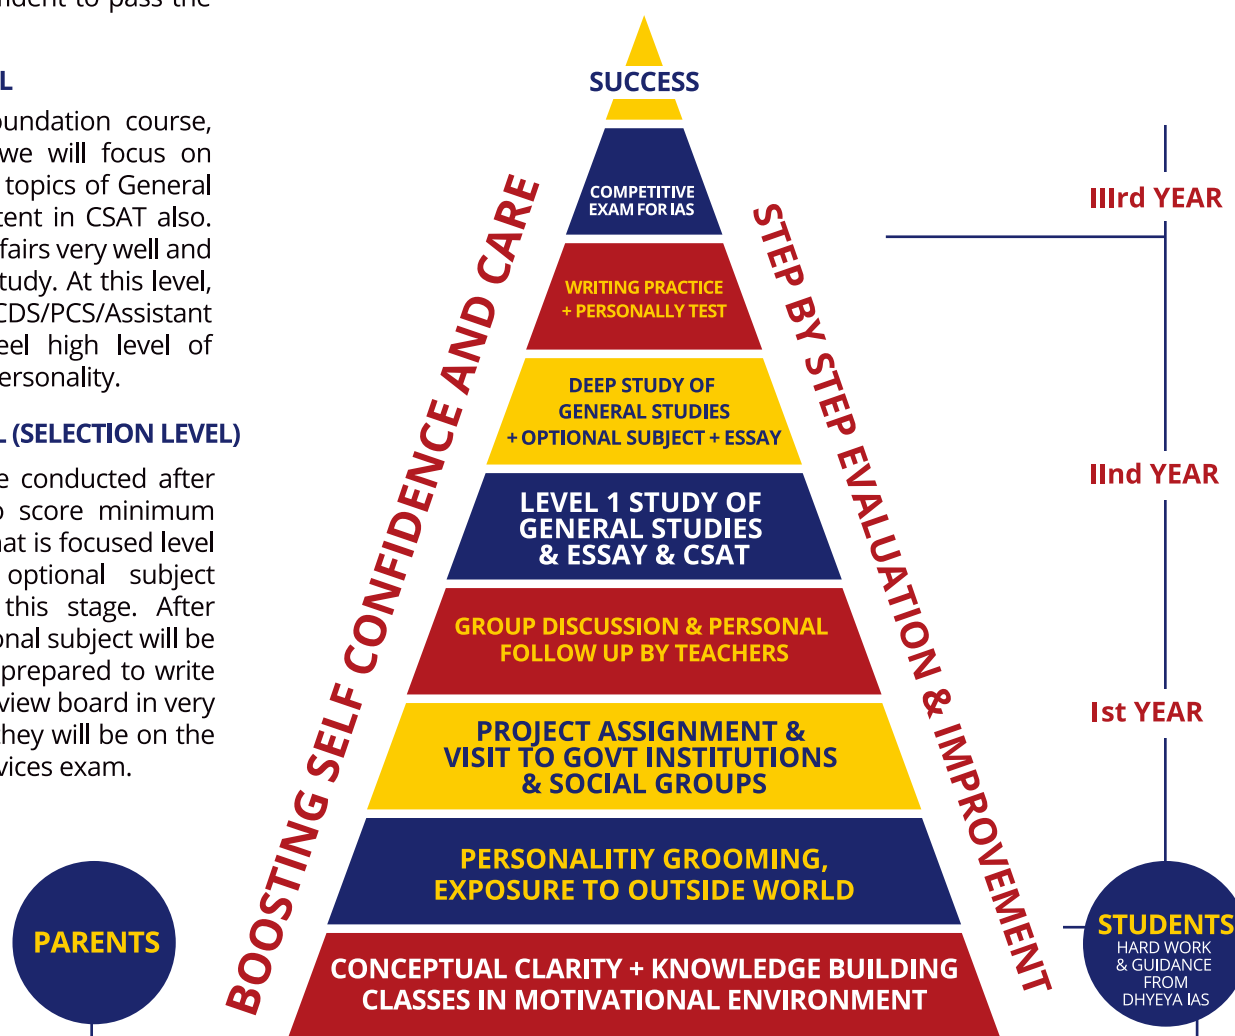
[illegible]ndent to pass the

L

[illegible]oundation course, we will focus on topics of General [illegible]tent in CSAT also. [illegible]fairs very well and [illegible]tudy. At this level, CDS/PCS/Assistant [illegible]eel high level of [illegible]ersonality.

L (SELECTION LEVEL)

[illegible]e conducted after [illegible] score minimum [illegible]at is focused level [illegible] optional subject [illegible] this stage. After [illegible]nal subject will be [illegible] prepared to write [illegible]view board in very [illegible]hey will be on the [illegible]vices exam.

SUCCESS

COMPETITIVE EXAM FOR IAS

WRITING PRACTICE + PERSONALLY TEST

DEEP STUDY OF GENERAL STUDIES + OPTIONAL SUBJECT + ESSAY

LEVEL 1 STUDY OF GENERAL STUDIES & ESSAY & CSAT

GROUP DISCUSSION & PERSONAL FOLLOW UP BY TEACHERS

PROJECT ASSIGNMENT & VISIT TO GOVT INSTITUTIONS & SOCIAL GROUPS

PERSONALITIY GROOMING, EXPOSURE TO OUTSIDE WORLD

CONCEPTUAL CLARITY + KNOWLEDGE BUILDING CLASSES IN MOTIVATIONAL ENVIRONMENT

BOOSTING SELF CONFIDENCE AND CARE

STEP BY STEP EVALUATION & IMPROVEMENT

IIIrd YEAR

IInd YEAR

Ist YEAR

PARENTS

STUDENTS
HARD WORK & GUIDANCE FROM DHYEYA IAS